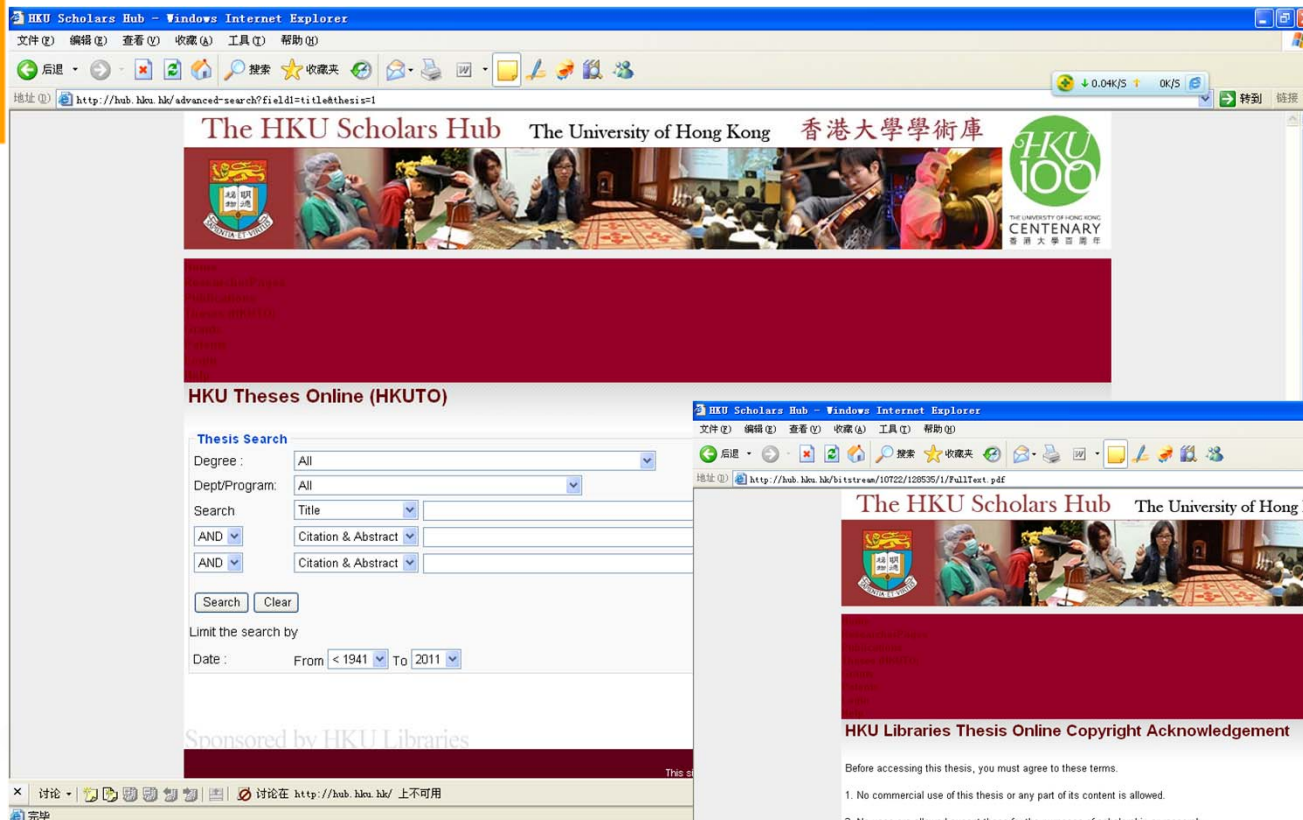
HKU Scholars Hub - Windows Internet Explorer
文件(F) 编辑(E) 查看(V) 收藏(A) 工具(T) 帮助(H)
后退 搜索 收藏夹
0.04K/S 0K/S
地址(D) http://hub.hku.hk/advanced-search?field1=title&thesis=1
转到 链接

The HKU Scholars Hub The University of Hong Kong 香港大學學術庫
HKU 100 THE UNIVERSITY OF HONG KONG CENTENARY 香港大學百周年

Home
Research Papers
Publications
Theses (HKUTO)
Grants
Patents
People
Help

HKU Theses Online (HKUTO)

Thesis Search
Degree : All
Dept/Program: All
Search Title
AND Citation & Abstract
AND Citation & Abstract
Search Clear
Limit the search by
Date : From < 1941 To 2011

Sponsored by HKU Libraries

This si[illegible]

讨论 讨论在 http://hub.hku.hk/ 上不可用
完毕

HKU Scholars Hub - Windows Internet Explorer
文件(F) 编辑(E) 查看(V) 收藏(A) 工具(T) 帮助(H)
后退 搜索 收藏夹
地址(D) http://hub.hku.hk/bitstream/10722/128535/1/FullText.pdf
The HKU Scholars Hub The University of Hong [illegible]

Home
Research Papers
Publications
Theses (HKUTO)
Grants
Patents
People
Help

HKU Libraries Thesis Online Copyright Acknowledgement

Before accessing this thesis, you must agree to these terms.

1. No commercial use of this thesis or any part of its content is allowed.

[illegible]